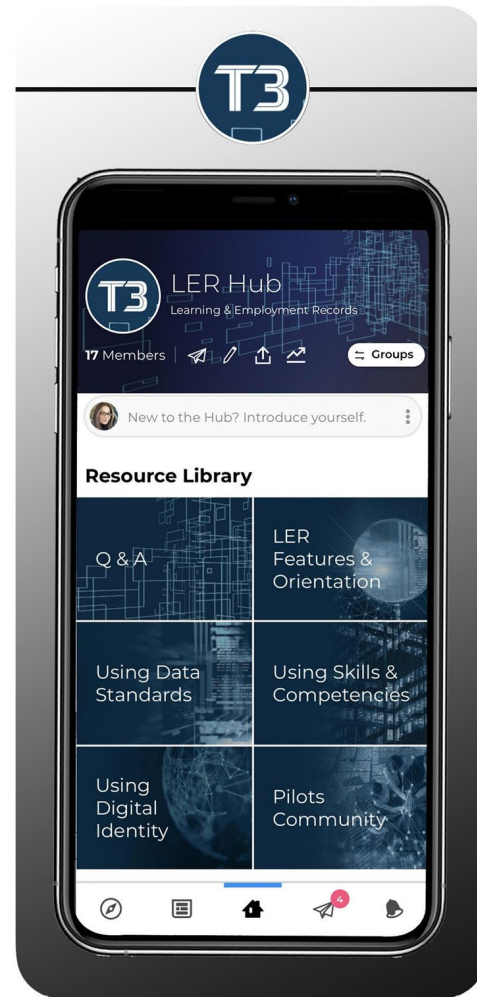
T3

T3

LER Hub

Learning & Employment Records

17 Members

Groups

New to the Hub? Introduce yourself.

Resource Library

Q & A

LER Features & Orientation

Using Data Standards

Using Skills & Competencies

Using Digital Identity

Pilots Community

4